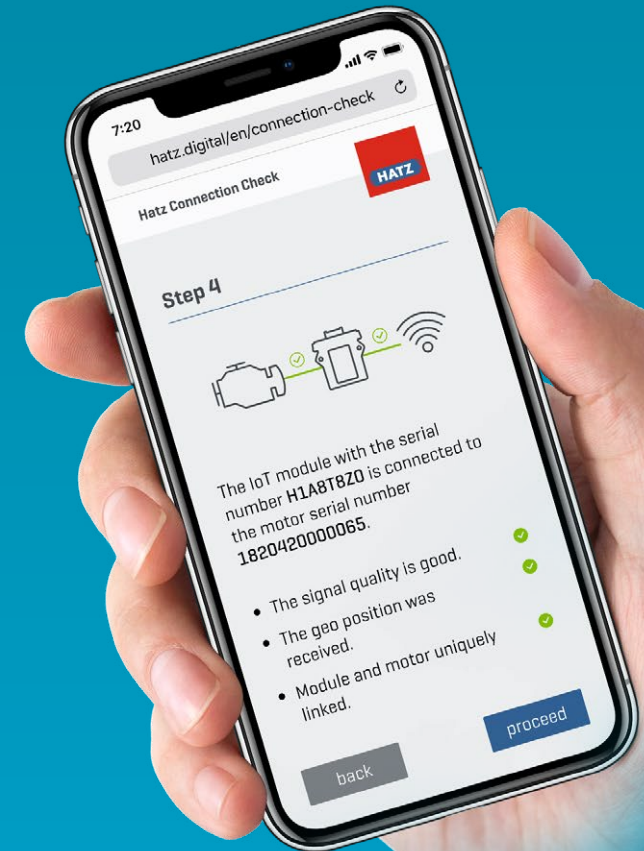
7:20

hatz.digital/en/connection-check

Hatz Connection Check

HATZ

Step 4

The IoT module with the serial number **H1A8T8Z0** is connected to the motor serial number **1820420000065**.

- The signal quality is good.
- The geo position was received.
- Module and motor uniquely linked.

back

proceed